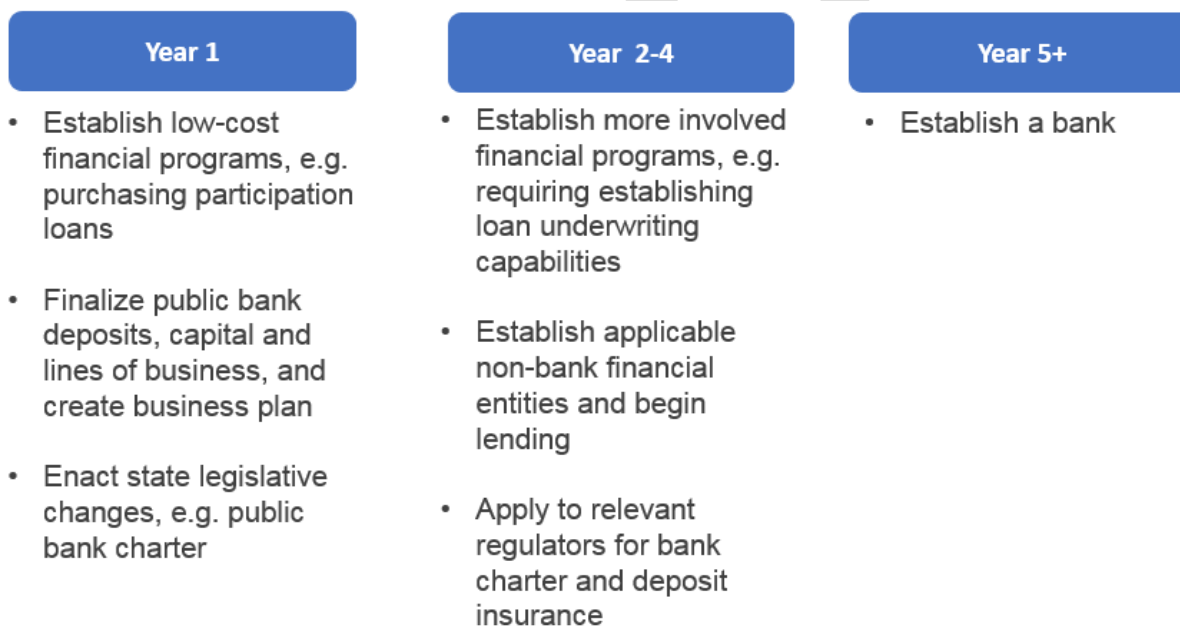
Year 1

• Establish low-cost financial programs, e.g. purchasing participation loans

• Finalize public bank deposits, capital and lines of business, and create business plan

• Enact state legislative changes, e.g. public bank charter

Year 2-4

• Establish more involved financial programs, e.g. requiring establishing loan underwriting capabilities

• Establish applicable non-bank financial entities and begin lending

• Apply to relevant regulators for bank charter and deposit insurance

Year 5+

• Establish a bank